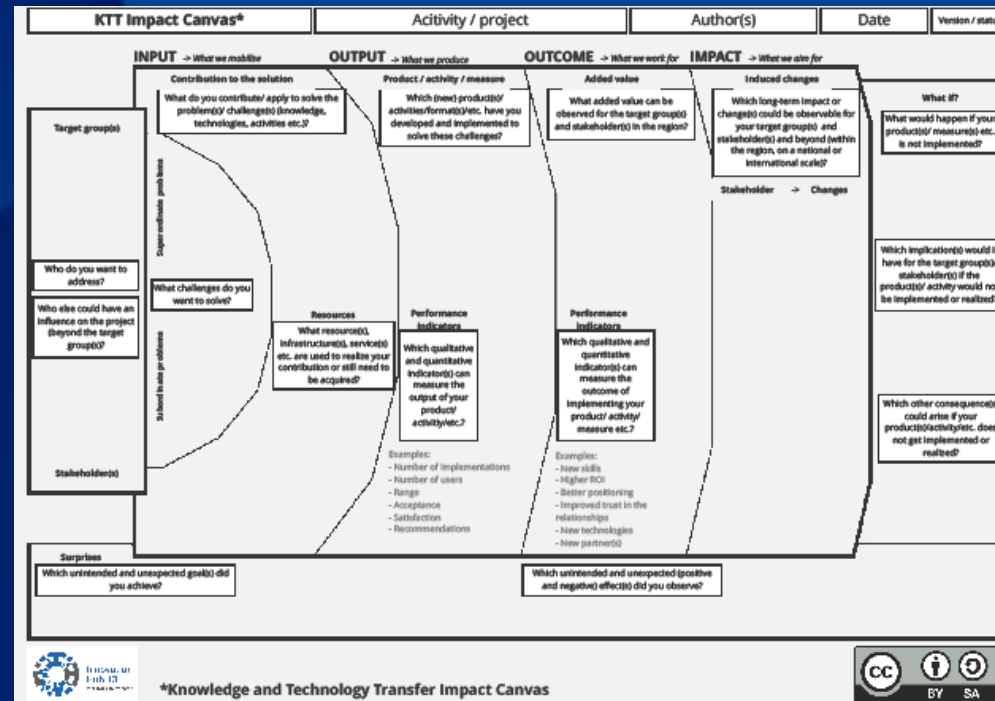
| KTT Impact Canvas* | Acitivity / project | Author(s) | Date | Version / statu |
|---|---|---|---|---|

INPUT -> What we mobilise

OUTPUT -> What we produce

OUTCOME -> What we work for

IMPACT -> What we aim for

Contribution to the solution

What do you contribute/ apply to solve the problem(s)/ challenge(s) (knowledge, technologies, activities etc.)?

Product / activity / measure

Which (new) product(s)/ activities/format(s)/etc. have you developed and implemented to solve these challenges?

Added value

What added value can be observed for the target group(s) and stakeholder(s) in the region?

Induced changes

Which long-term impact or change(s) could be observable for your target group(s) and stakeholder(s) and beyond (within the region, on a national or international scale)?

Stakeholder -> Changes

What if?

What would happen if your product(s)/ measure(s) etc. is not implemented?

Target group(s)

Superordinate problems

Who do you want to address?

Who else could have an influence on the project (beyond the target group(s))?

What challenges do you want to solve?

Subordinate problems

Stakeholder(s)

Resources

What resource(s), infrastructure(s), service(s) etc. are used to realize your contribution or still need to be acquired?

Performance indicators

Which qualitative and quantitative indicator(s) can measure the output of your product/ activity/etc.?

Examples:
- Number of implementations
- Number of users
- Range
- Acceptance
- Satisfaction
- Recommendations

Performance indicators

Which qualitative and quantitative indicator(s) can measure the outcome of implementing your product/ activity/ measure etc.?

Examples:
- New skills
- Higher ROI
- Better positioning
- Improved trust in the relationships
- New technologies
- New partner(s)

Which implication(s) would i have for the target group(s) stakeholder(s) if the product(s)/ activity would no be implemented or realized?

Which other consequence(s) could arise if your product(s)/activity/etc. does not get implemented or realized?

Surprises

Which unintended and unexpected goal(s) did you achieve?

Which unintended and unexpected (positive and negative) effect(s) did you observe?

Innovation Hub 13

*Knowledge and Technology Transfer Impact Canvas

cc BY SA